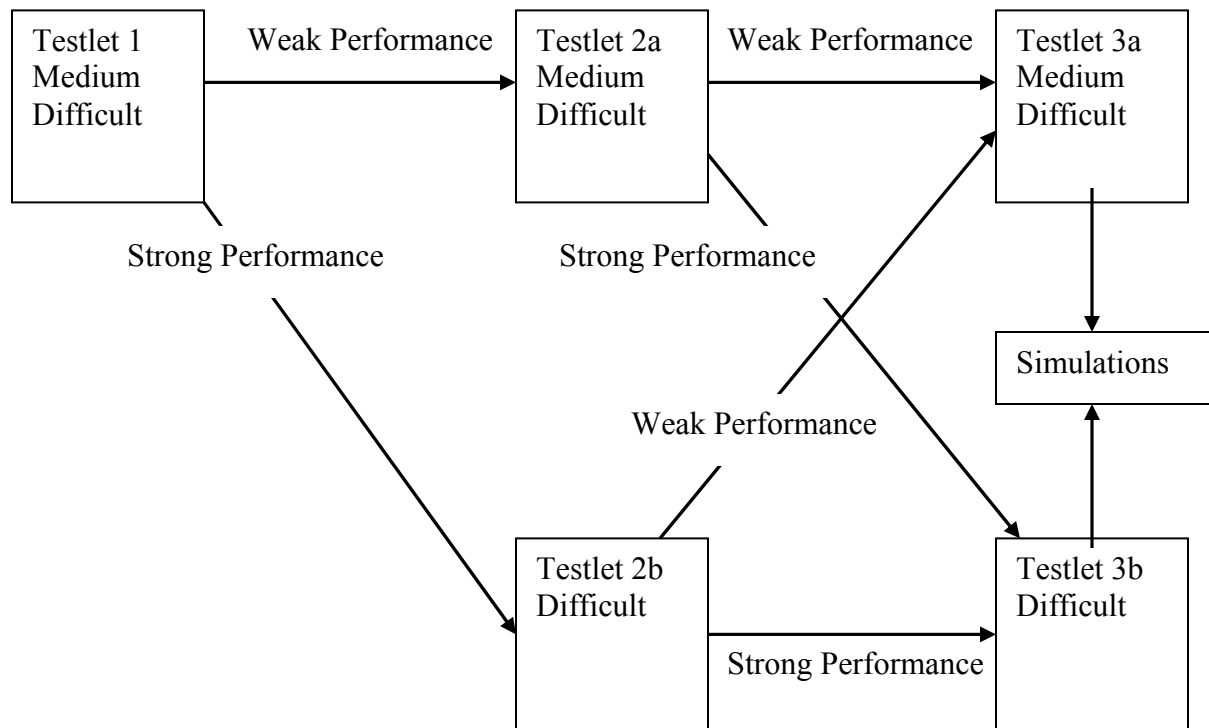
Testlet 1 Medium Difficult

Weak Performance

Testlet 2a Medium Difficult

Weak Performance

Testlet 3a Medium Difficult

Strong Performance

Strong Performance

Simulations

Weak Performance

Testlet 2b Difficult

Testlet 3b Difficult

Strong Performance